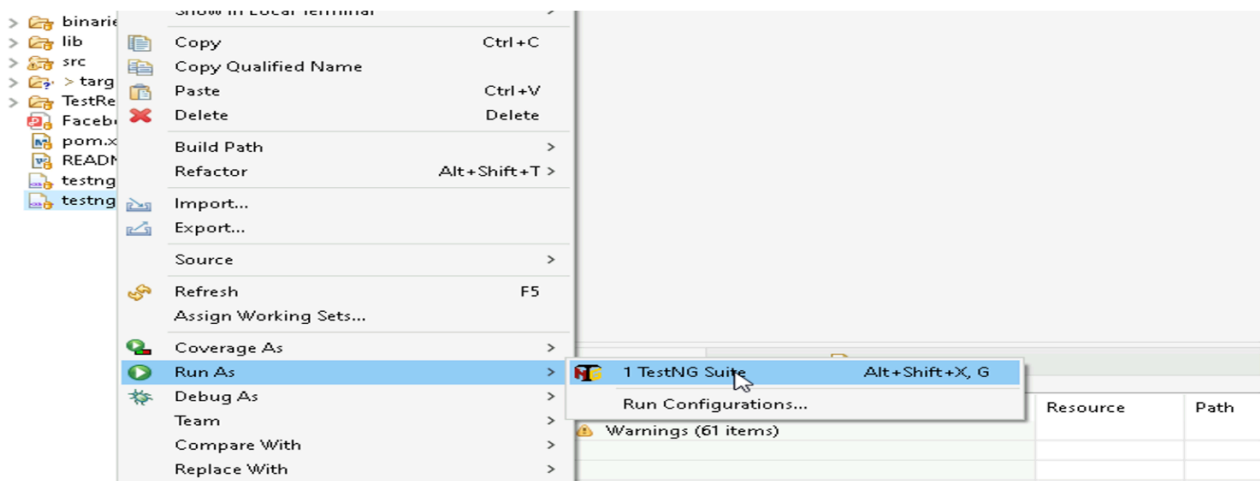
binarie
lib
src
> targ
TestRe
Facebo
pom.x
READM
testng
testng

Show in Local Terminal >
Copy Ctrl+C
Copy Qualified Name
Paste Ctrl+V
Delete Delete
Build Path >
Refactor Alt+Shift+T >
Import...
Export...
Source >
Refresh F5
Assign Working Sets...
Coverage As >
Run As >
Debug As >
Team >
Compare With >
Replace With >

1 TestNG Suite Alt+Shift+X, G
Run Configurations...

Resource
Path
Warnings (61 items)